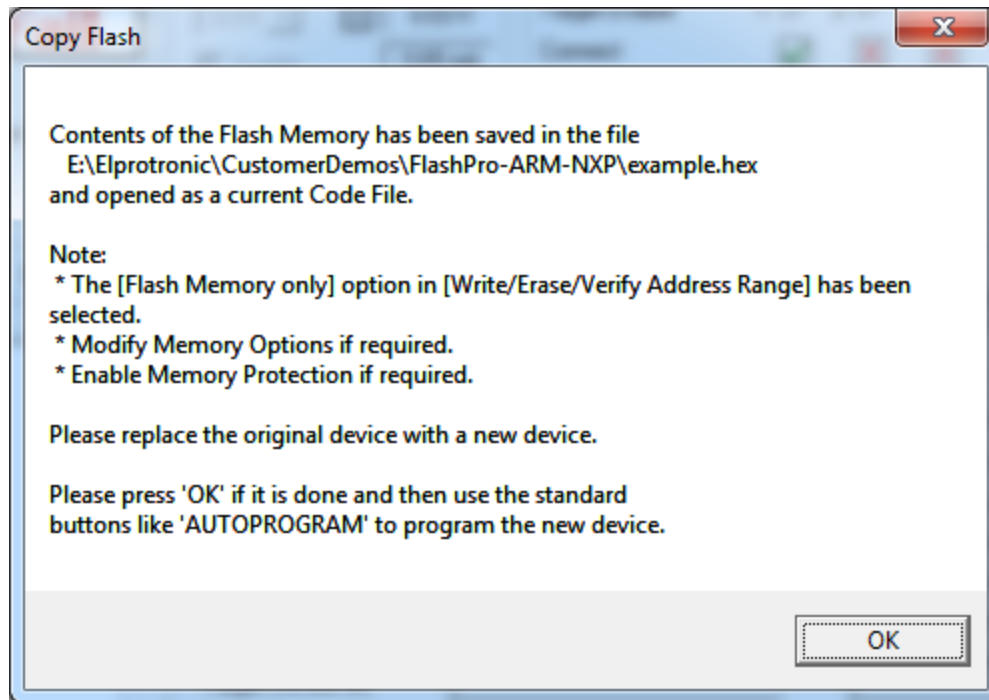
Copy Flash

Contents of the Flash Memory has been saved in the file
E:\Elprotronic\CustomerDemos\FlashPro-ARM-NXP\example.hex
and opened as a current Code File.

Note:
* The [Flash Memory only] option in [Write/Erase/Verify Address Range] has been selected.
* Modify Memory Options if required.
* Enable Memory Protection if required.

Please replace the original device with a new device.

Please press 'OK' if it is done and then use the standard buttons like 'AUTOPROGRAM' to program the new device.

OK